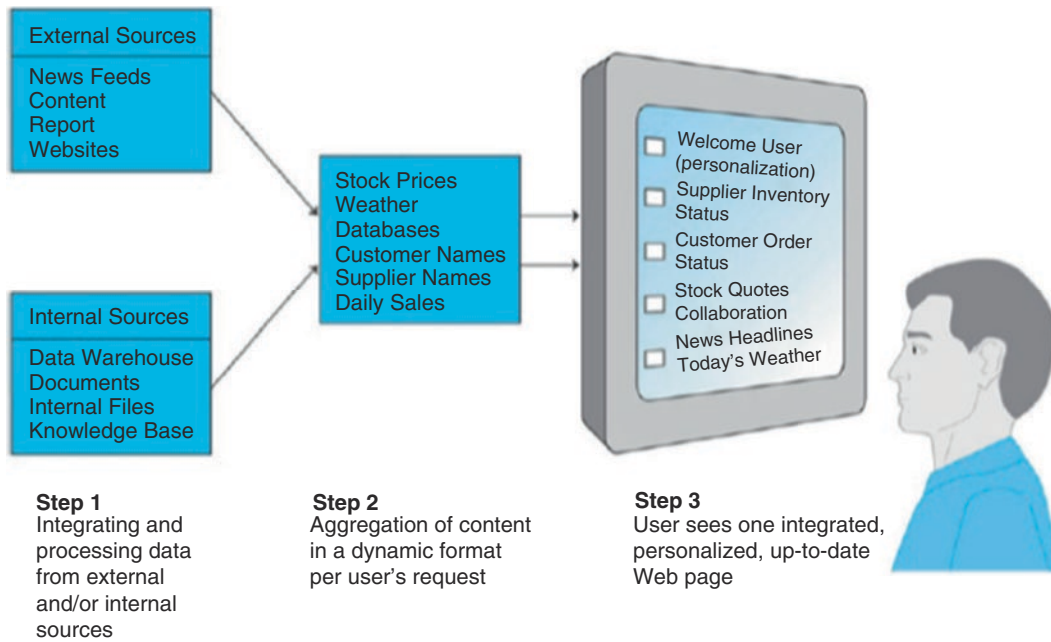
External Sources

News Feeds
Content
Report
Websites

Internal Sources

Data Warehouse
Documents
Internal Files
Knowledge Base

Stock Prices
Weather
Databases
Customer Names
Supplier Names
Daily Sales

Welcome User (personalization)
Supplier Inventory Status
Customer Order Status
Stock Quotes Collaboration
News Headlines Today's Weather

Step 1
Integrating and processing data from external and/or internal sources

Step 2
Aggregation of content in a dynamic format per user's request

Step 3
User sees one integrated, personalized, up-to-date Web page